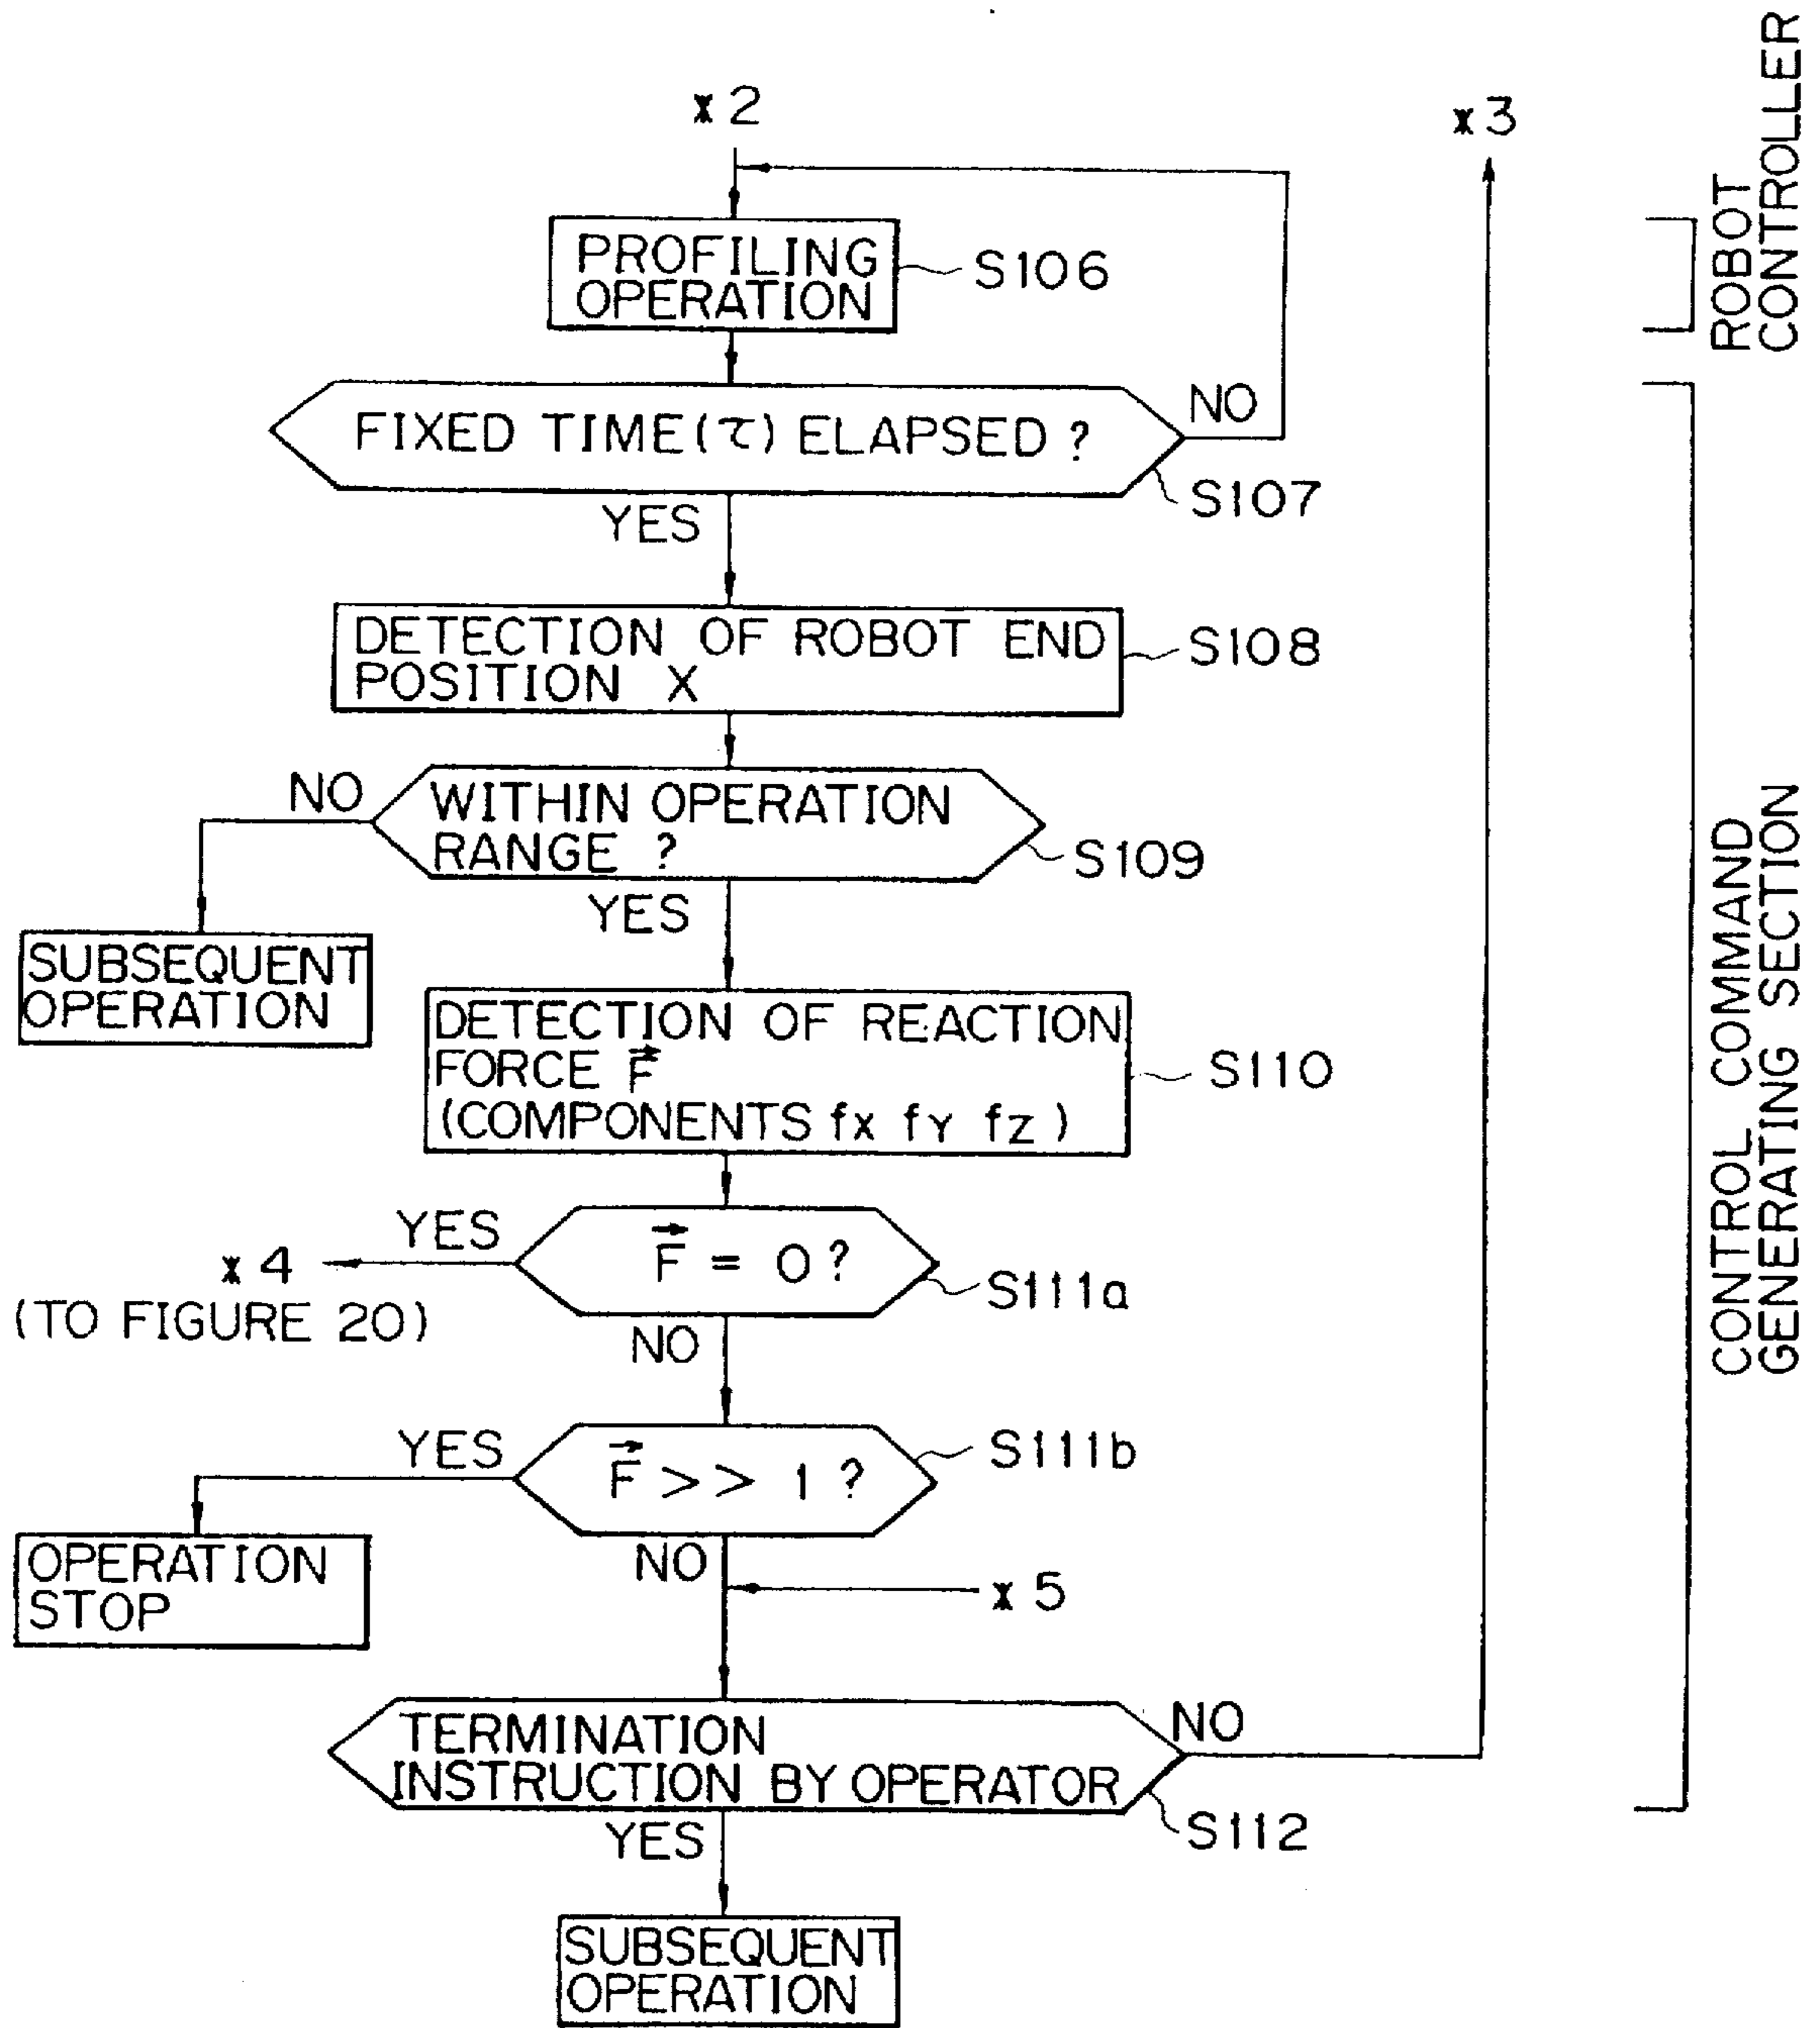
x 2

x 3

ROBOT CONTROLLER

PROFILING OPERATION

S106

FIXED TIME($\tau$) ELAPSED ?

NO

S107

YES

DETECTION OF ROBOT END POSITION X

S108

NO

WITHIN OPERATION RANGE ?

S109

YES

SUBSEQUENT OPERATION

DETECTION OF REACTION FORCE $\vec{F}$ (COMPONENTS fx fy fz )

S110

CONTROL COMMAND GENERATING SECTION

YES

x 4 (TO FIGURE 20)

$\vec{F} = 0$ ?

S111a

NO

YES

$\vec{F} >> 1$ ?

S111b

OPERATION STOP

NO

x 5

TERMINATION INSTRUCTION BY OPERATOR

NO

S112

YES

SUBSEQUENT OPERATION